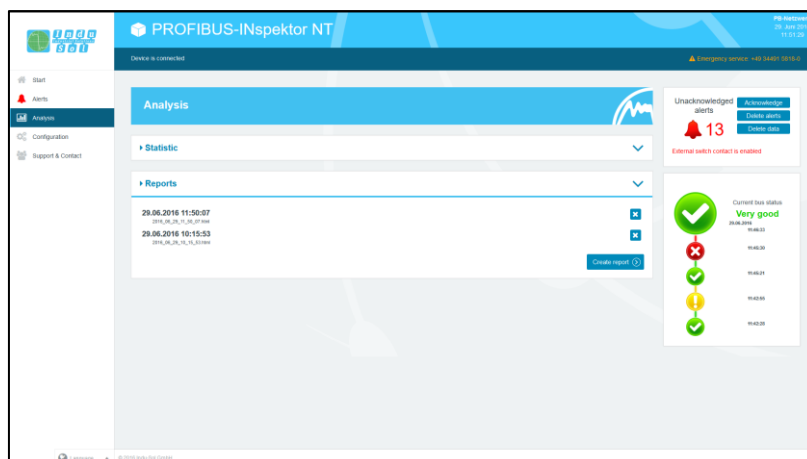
PROFIBUS-INspektor NT

PB-Netzwer
29. Juni 201
11:51:28

Device is connected

Emergency service: +49 34491 5818-0

Start
Alerts
Analysis
Configuration
Support & Contact

Analysis

Statistic

Reports

29.06.2016 11:50:07
2016_06_29_11_50_07.html

29.06.2016 10:15:53
2016_06_29_10_15_53.html

Create report

Unacknowledged alerts
13
Acknowledge
Delete alerts
Delete data

External switch contact is enabled.

Current bus status
Very good
29.06.2016
11:48:33

11:45:30

11:45:21

11:42:55

11:42:35

Language

© 2016 Indu-Sol GmbH